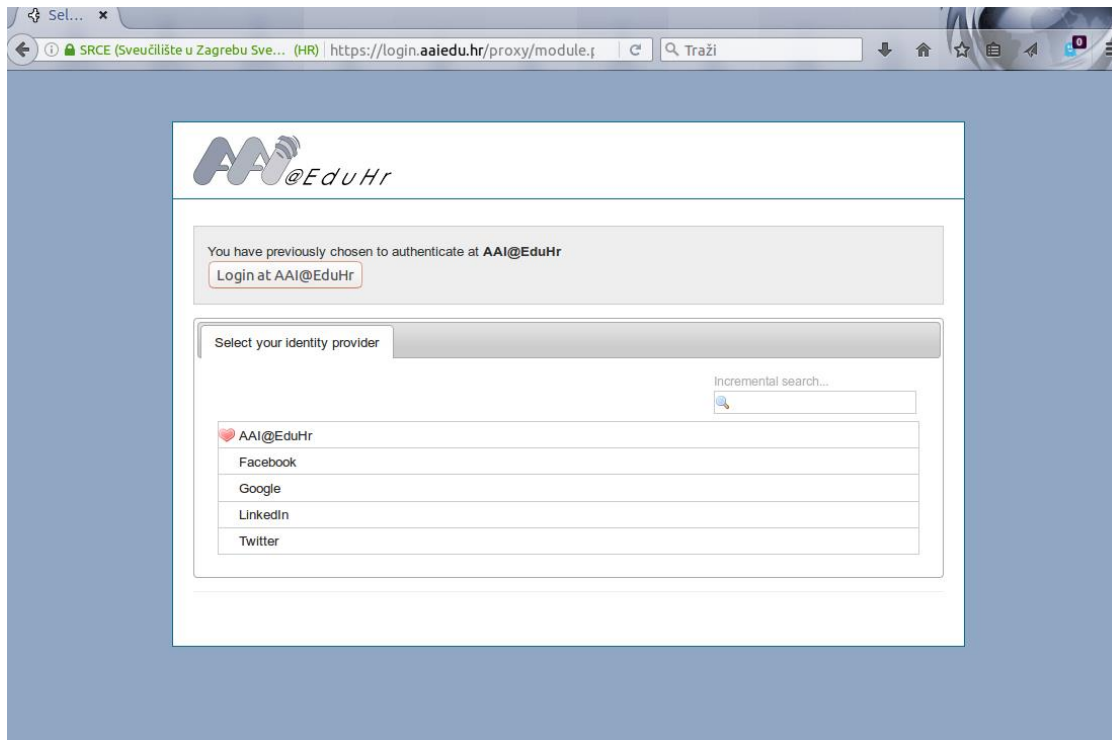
Sel... ×

SRCE (Sveučilište u Zagrebu Sve... (HR) https://login.aaiedu.hr/proxy/module.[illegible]

Traži

0

AAI@EduHr

You have previously chosen to authenticate at **AAI@EduHr**

Login at AAI@EduHr

Select your identity provider

Incremental search...

AAI@EduHr

Facebook

Google

LinkedIn

Twitter